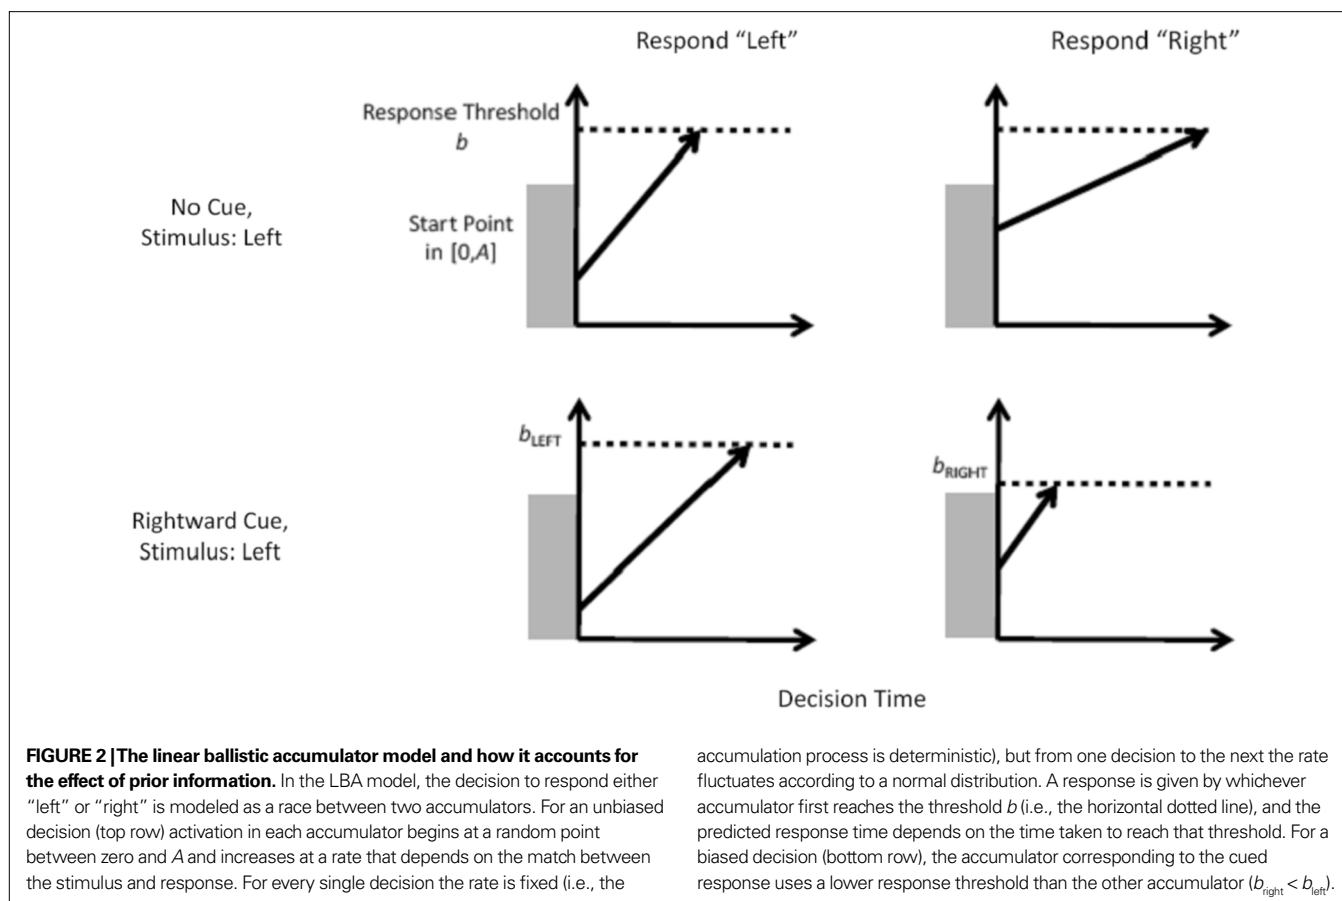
Respond "Left"

Respond "Right"

Response Threshold
$b$

No Cue,
Stimulus: Left

Start Point
in [0,$A$]

$b_{\text{LEFT}}$

$b_{\text{RIGHT}}$

Rightward Cue,
Stimulus: Left

Decision Time

**FIGURE 2 | The linear ballistic accumulator model and how it accounts for the effect of prior information.** In the LBA model, the decision to respond either "left" or "right" is modeled as a race between two accumulators. For an unbiased decision (top row) activation in each accumulator begins at a random point between zero and $A$ and increases at a rate that depends on the match between the stimulus and response. For every single decision the rate is fixed (i.e., the accumulation process is deterministic), but from one decision to the next the rate fluctuates according to a normal distribution. A response is given by whichever accumulator first reaches the threshold $b$ (i.e., the horizontal dotted line), and the predicted response time depends on the time taken to reach that threshold. For a biased decision (bottom row), the accumulator corresponding to the cued response uses a lower response threshold than the other accumulator ($b_{\text{right}} < b_{\text{left}}$).